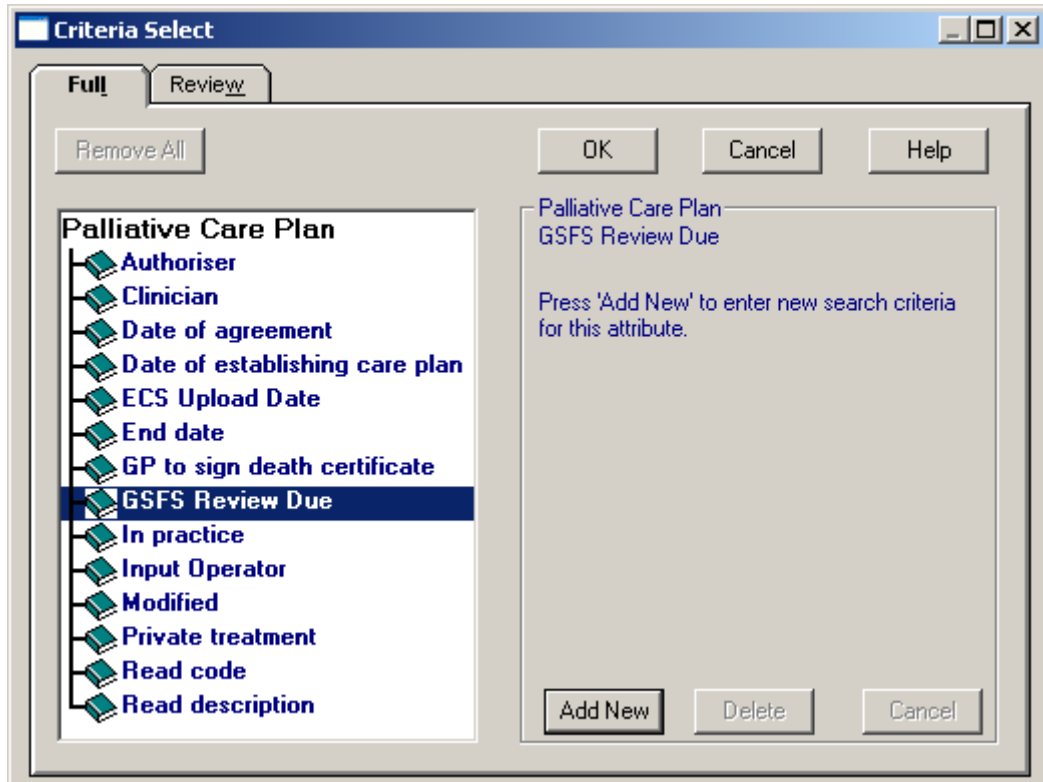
Criteria Select

Full

Review

Remove All

OK

Cancel

Help

Palliative Care Plan

Authoriser

Clinician

Date of agreement

Date of establishing care plan

ECS Upload Date

End date

GP to sign death certificate

GSFS Review Due

In practice

Input Operator

Modified

Private treatment

Read code

Read description

Palliative Care Plan

GSFS Review Due

Press 'Add New' to enter new search criteria for this attribute.

Add New

Delete

Cancel